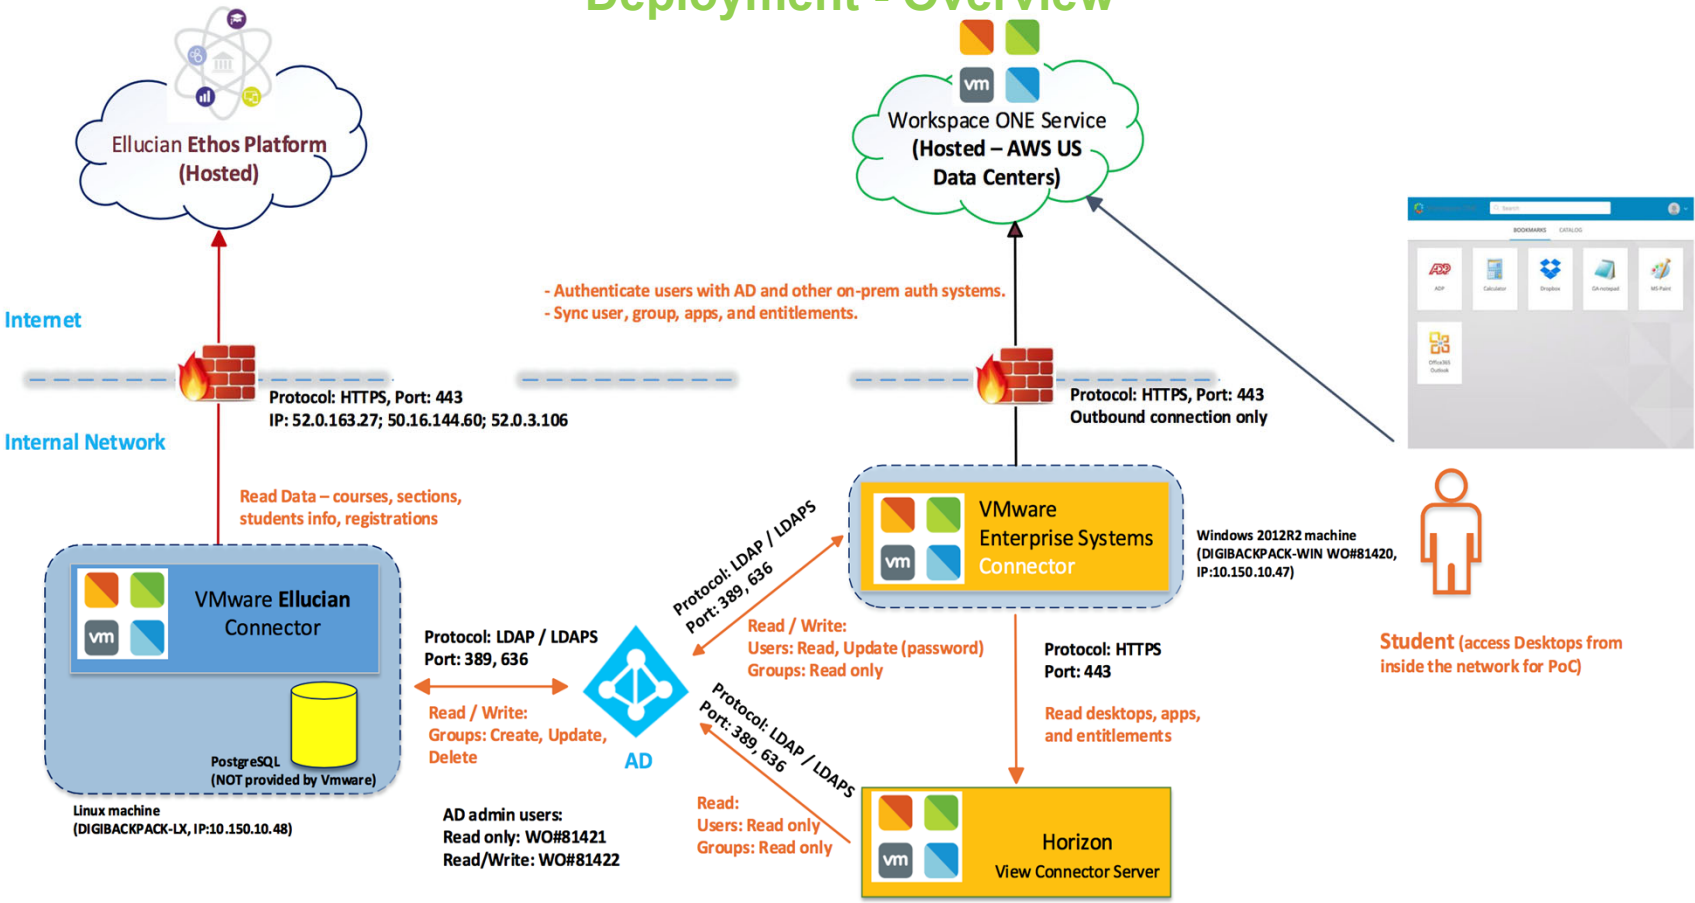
Ellucian Ethos Platform (Hosted)

vm

Workspace ONE Service (Hosted – AWS US Data Centers)

- Authenticate users with AD and other on-prem auth systems.
- Sync user, group, apps, and entitlements.

Internet

Protocol: HTTPS, Port: 443
IP: 52.0.163.27; 50.16.144.60; 52.0.3.106

Protocol: HTTPS, Port: 443
Outbound connection only

Internal Network

Read Data – courses, sections, students info, registrations

vm

VMware Ellucian Connector

PostgreSQL
(NOT provided by Vmware)

Linux machine
(DIGIBACKPACK-LX, IP:10.150.10.48)

Protocol: LDAP / LDAPS
Port: 389, 636

Read / Write:
Groups: Create, Update, Delete

AD

AD admin users:
Read only: WO#81421
Read/Write: WO#81422

Protocol: LDAP / LDAPS
Port: 389, 636

Read / Write:
Users: Read, Update (password)
Groups: Read only

vm

VMware Enterprise Systems Connector

Windows 2012R2 machine
(DIGIBACKPACK-WIN WO#81420, IP:10.150.10.47)

Protocol: HTTPS
Port: 443

Read desktops, apps, and entitlements

Protocol: LDAP / LDAPS
Port: 389, 636

Read:
Users: Read only
Groups: Read only

vm

Horizon
View Connector Server

Student (access Desktops from inside the network for PoC)